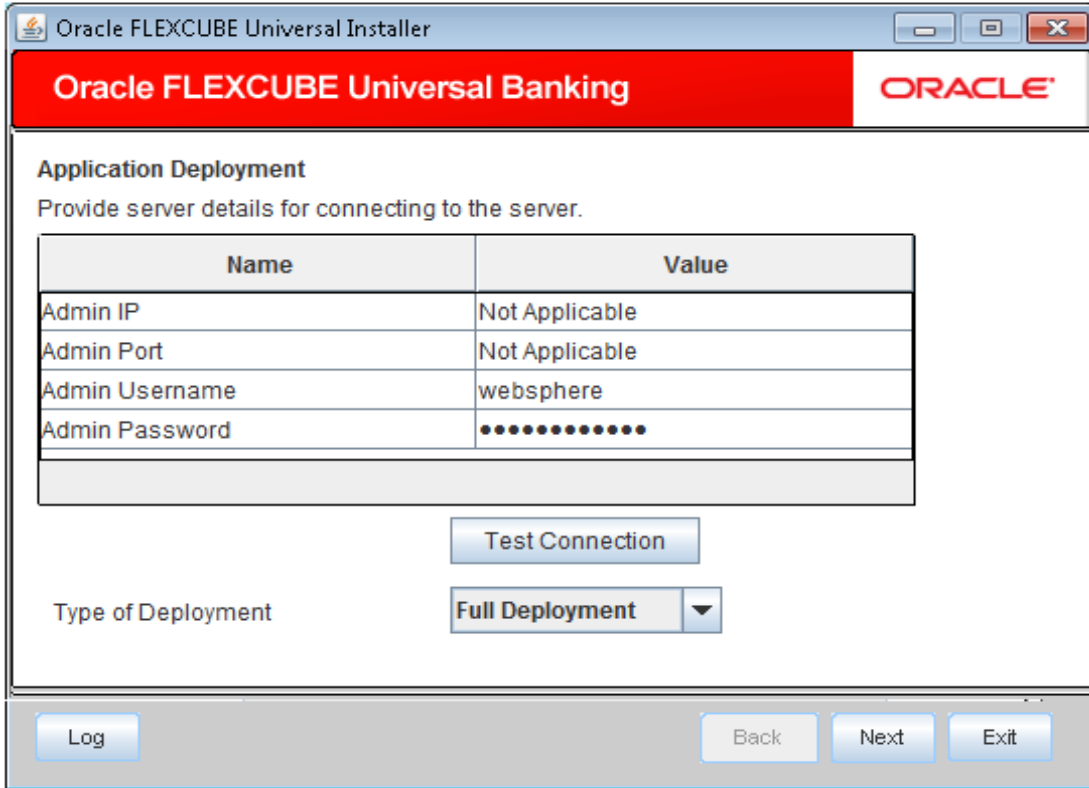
Oracle FLEXCUBE Universal Installer

Oracle FLEXCUBE Universal Banking

ORACLE

Application Deployment

Provide server details for connecting to the server.

| Name | Value |
|---|---|
| Admin IP | Not Applicable |
| Admin Port | Not Applicable |
| Admin Username | websphere |
| Admin Password | ••••••••••••• |

Test Connection

Type of Deployment

Full Deployment

Log

Back

Next

Exit